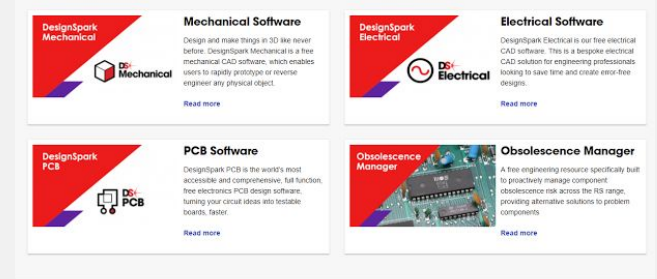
DesignSpark Mechanical

DS Mechanical

Mechanical Software

Design and make things in 3D like never before. DesignSpark Mechanical is a free mechanical CAD software, which enables users to rapidly prototype or reverse engineer any physical object.

Read more

DesignSpark Electrical

DS Electrical

Electrical Software

DesignSpark Electrical is our free electrical CAD software. This is a bespoke electrical CAD solution for engineering professionals looking to save time and create error-free designs.

Read more

DesignSpark PCB

DS PCB

PCB Software

DesignSpark PCB is the world's most accessible and comprehensive, full function, free electronics PCB design software, turning your circuit ideas into testable boards, faster.

Read more

Obsolescence Manager

Obsolescence Manager

A free engineering resource specifically built to proactively manage component obsolescence risk across the RS range, providing alternative solutions to problem components

Read more